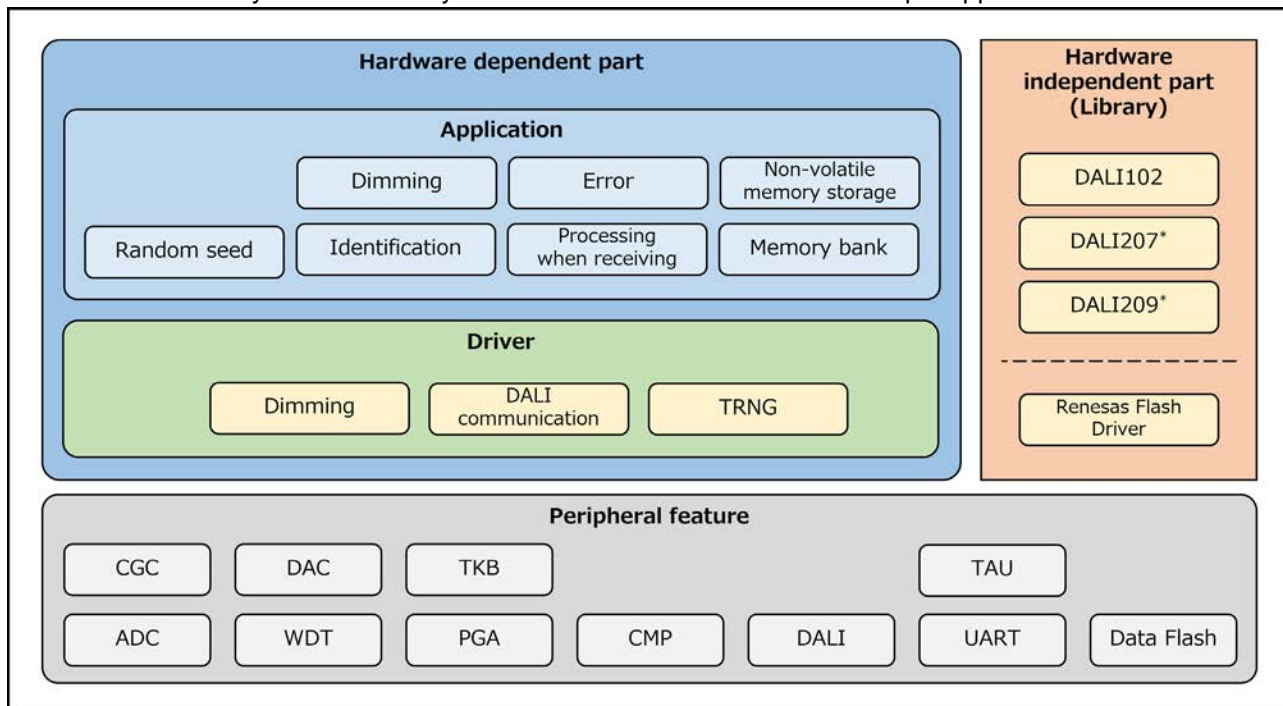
Hardware dependent part

Application

Dimming

Error

Non-volatile memory storage

Random seed

Identification

Processing when receiving

Memory bank

Driver

Dimming

DALI communication

TRNG

Hardware independent part (Library)

DALI102

DALI207*

DALI209*

Renesas Flash Driver

Peripheral feature

CGC

DAC

TKB

TAU

ADC

WDT

PGA

CMP

DALI

UART

Data Flash